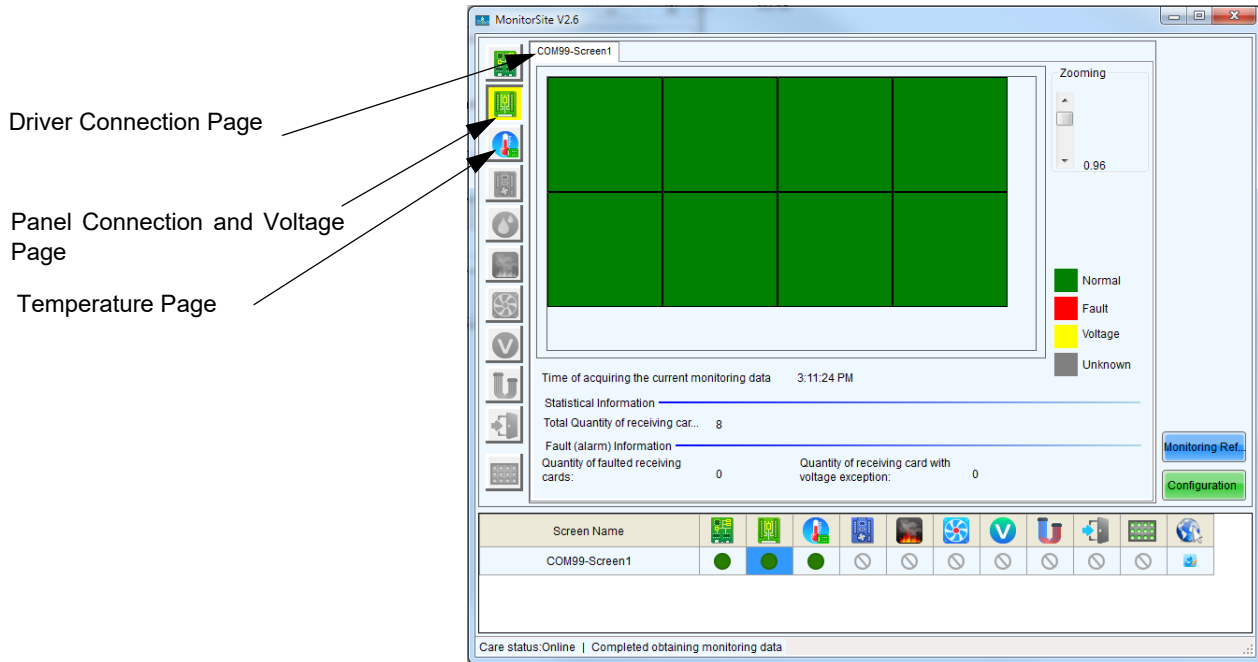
Driver Connection Page

Panel Connection and Voltage Page

Temperature Page

MonitorSite V2.6

COM99-Screen1

Zooming

0.96

Normal

Fault

Voltage

Unknown

Time of acquiring the current monitoring data 3:11:24 PM

Statistical Information

Total Quantity of receiving car... 8

Fault (alarm) Information

Quantity of faulted receiving cards: 0

Quantity of receiving card with voltage exception: 0

Monitoring Ref...

Configuration

| Screen Name | | | | | | | | | | | |
|---|---|---|---|---|---|---|---|---|---|---|---|
| COM99-Screen1 | | | | | | | | | | | |

Care status:Online | Completed obtaining monitoring data